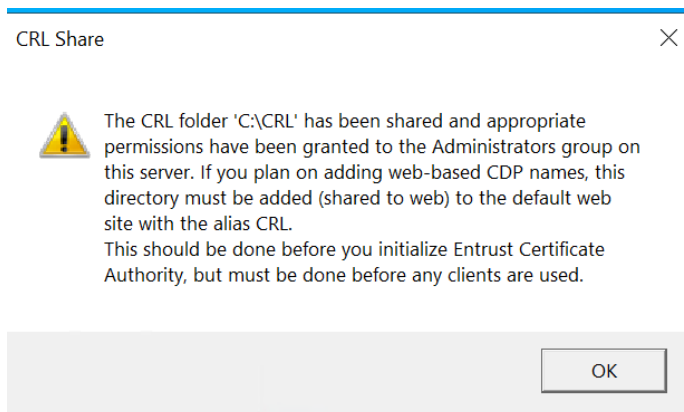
CRL Share

The CRL folder 'C:\CRL' has been shared and appropriate permissions have been granted to the Administrators group on this server. If you plan on adding web-based CDP names, this directory must be added (shared to web) to the default web site with the alias CRL.
This should be done before you initialize Entrust Certificate Authority, but must be done before any clients are used.

OK